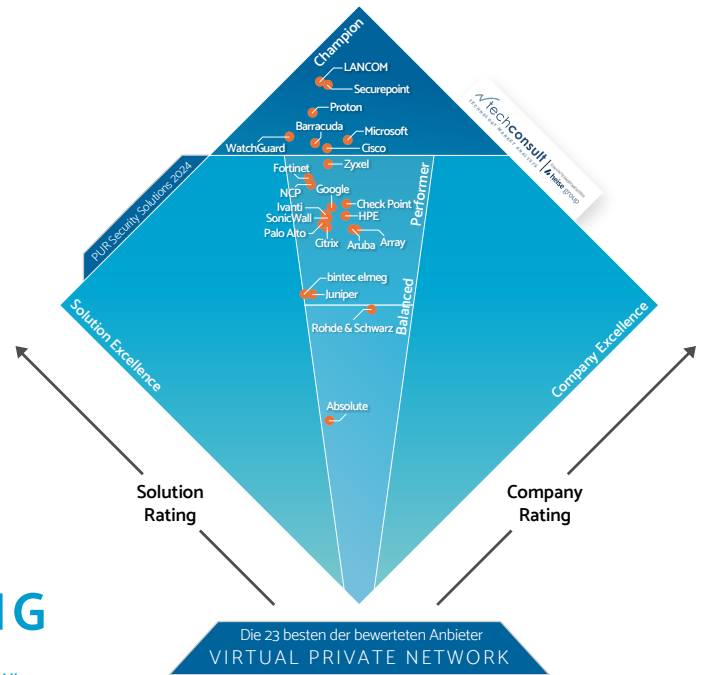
Champion

LANCOM
Securepoint
Proton
Barracuda
Microsoft
WatchGuard
Cisco
Zyxel
Fortinet
Google
NCP
Ivanti
Check Point
SonicWall
HPE
Palo Alto
Citrix
Aruba
Array
bintec elmeg
Juniper
Rohde & Schwarz
Absolute

Performer
Balanced

techconsult
TECHNOLOGY MARKET ANALYSTS
heise group

PUR Security Solutions 2024

Solution Excellence
Company Excellence

Solution Rating
Company Rating

G

Die 23 besten der bewerteten Anbieter
VIRTUAL PRIVATE NETWORK